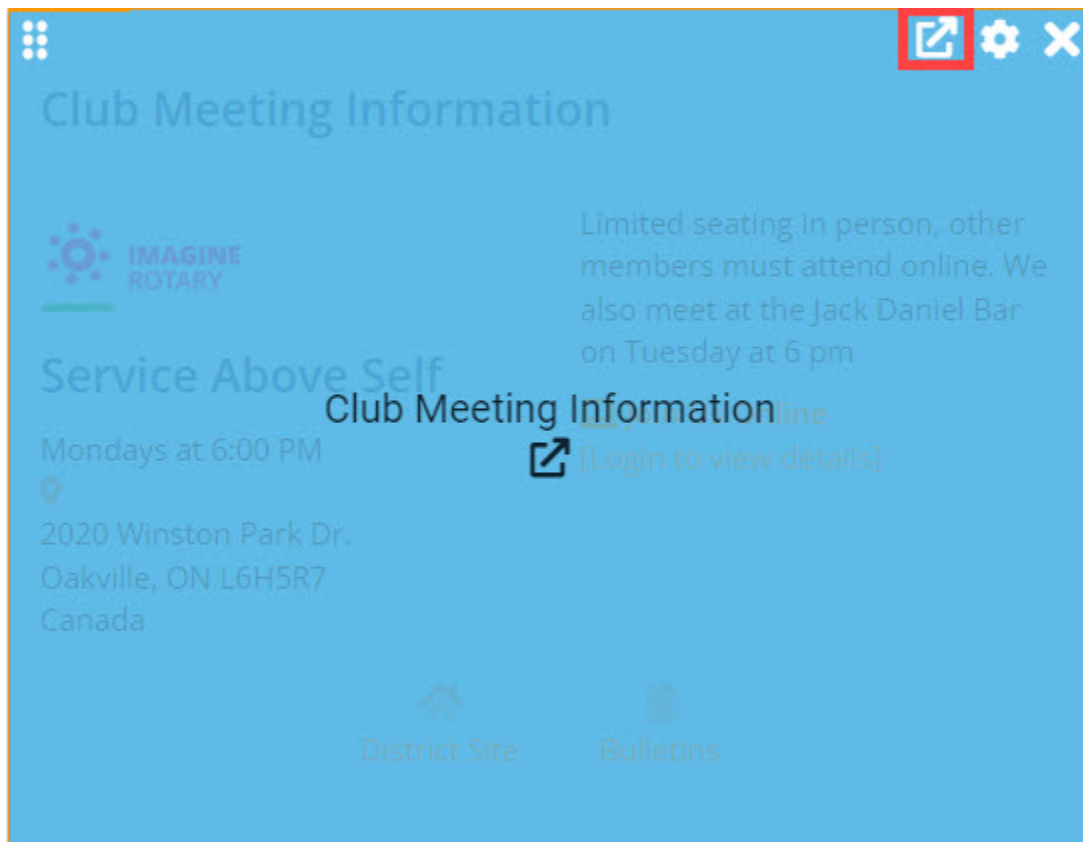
Club Meeting Information

IMAGINE ROTARY

Service Above Self

Mondays at 6:00 PM

2020 Winston Park Dr.
Oakville, ON L6H5R7
Canada

Limited seating in person, other members must attend online. We also meet at the Jack Daniel Bar on Tuesday at 6 pm

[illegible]line
[Login to view details]

Club Meeting Information

District Site

Bulletins